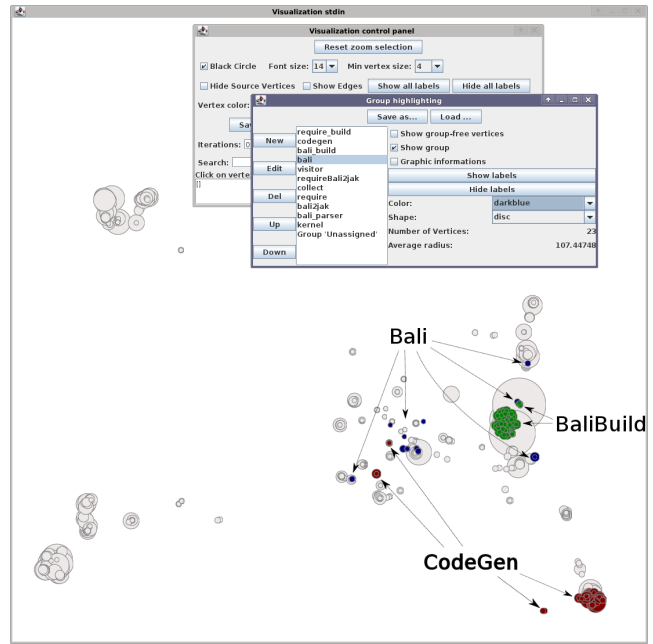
Visualization stdin

Visualization control panel

Reset zoom selection

Black Circle Font size: 14 Min vertex size: 4

Hide Source Vertices Show Edges Show all labels Hide all labels

Vertex color:

Sa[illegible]

Iterations: 0

Search:

Click on verte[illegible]

[]

Group highlighting

Save as... Load ...

New
Edit
Del
Up
Down

require_build
codegen
bali_build
bali
visitor
requireBali2jak
collect
require
bali2jak
bali_parser
kernel
Group 'Unassigned'

Show group-free vertices
Show group
Graphic informations
Show labels
Hide labels
Color: darkblue
Shape: disc
Number of Vertices: 23
Average radius: 107.44748

Bali

BaliBuild

CodeGen